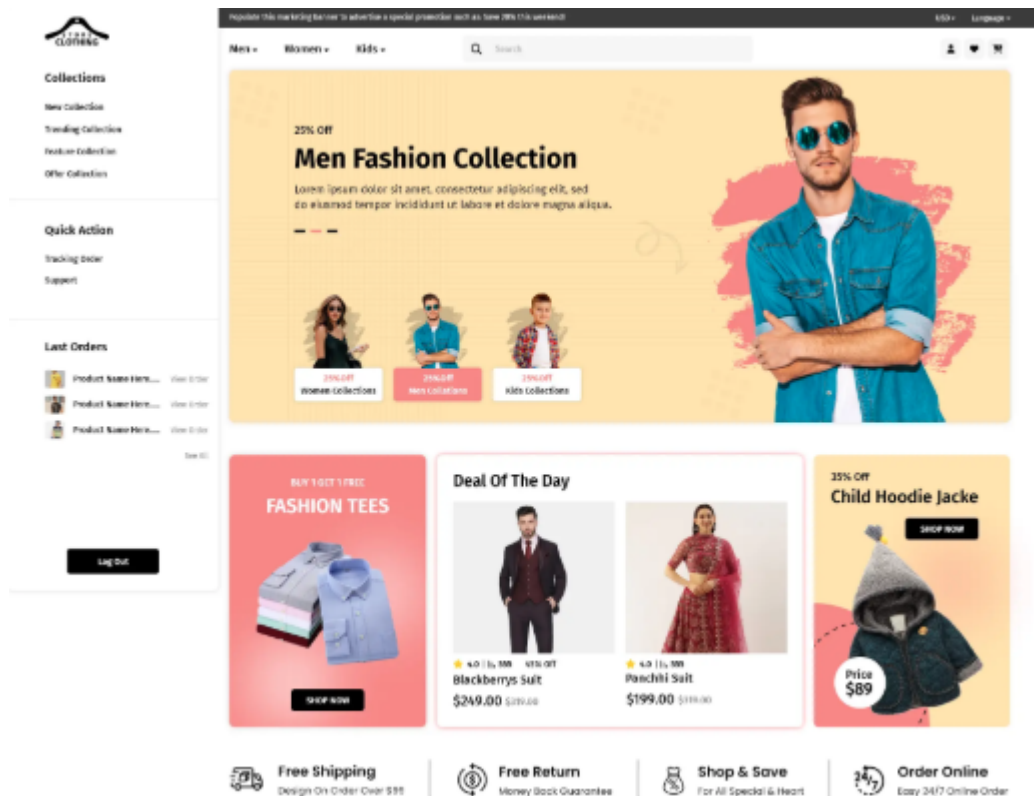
CLOTHING

Collections

New Collection

Trending Collection

Feature Collection

Offer Collection

Quick Action

Tracking Order

Support

Last Orders

Product Name Here... View Order

Product Name Here... View Order

Product Name Here... View Order

See All

Log Out

Populate this marketing banner to advertise a special promotion such as: Save 20% this weekend!

USD Language

Men Women Kids

Search

25% Off

Men Fashion Collection

Lorem ipsum dolor sit amet, consectetur adipiscing elit, sed do eiusmod tempor incididunt ut labore et dolore magna aliqua.

25% Off
Women Collections

25% Off
Men Collections

25% Off
Kids Collections

BUY 1 GET 1 FREE

FASHION TEES

SHOP NOW

Deal Of The Day

4.0 | 5k 55 | 45% Off

Blackberrys Suit

$249.00 $319.00

4.0 | 5k 55

Panchhi Suit

$199.00 $319.00

35% Off

Child Hoodie Jacke

SHOP NOW

Price $89

Free Shipping
Design On Order Over $99

Free Return
Money Back Guarantee

Shop & Save
For All Special & Heart

Order Online
Easy 24/7 Online Order